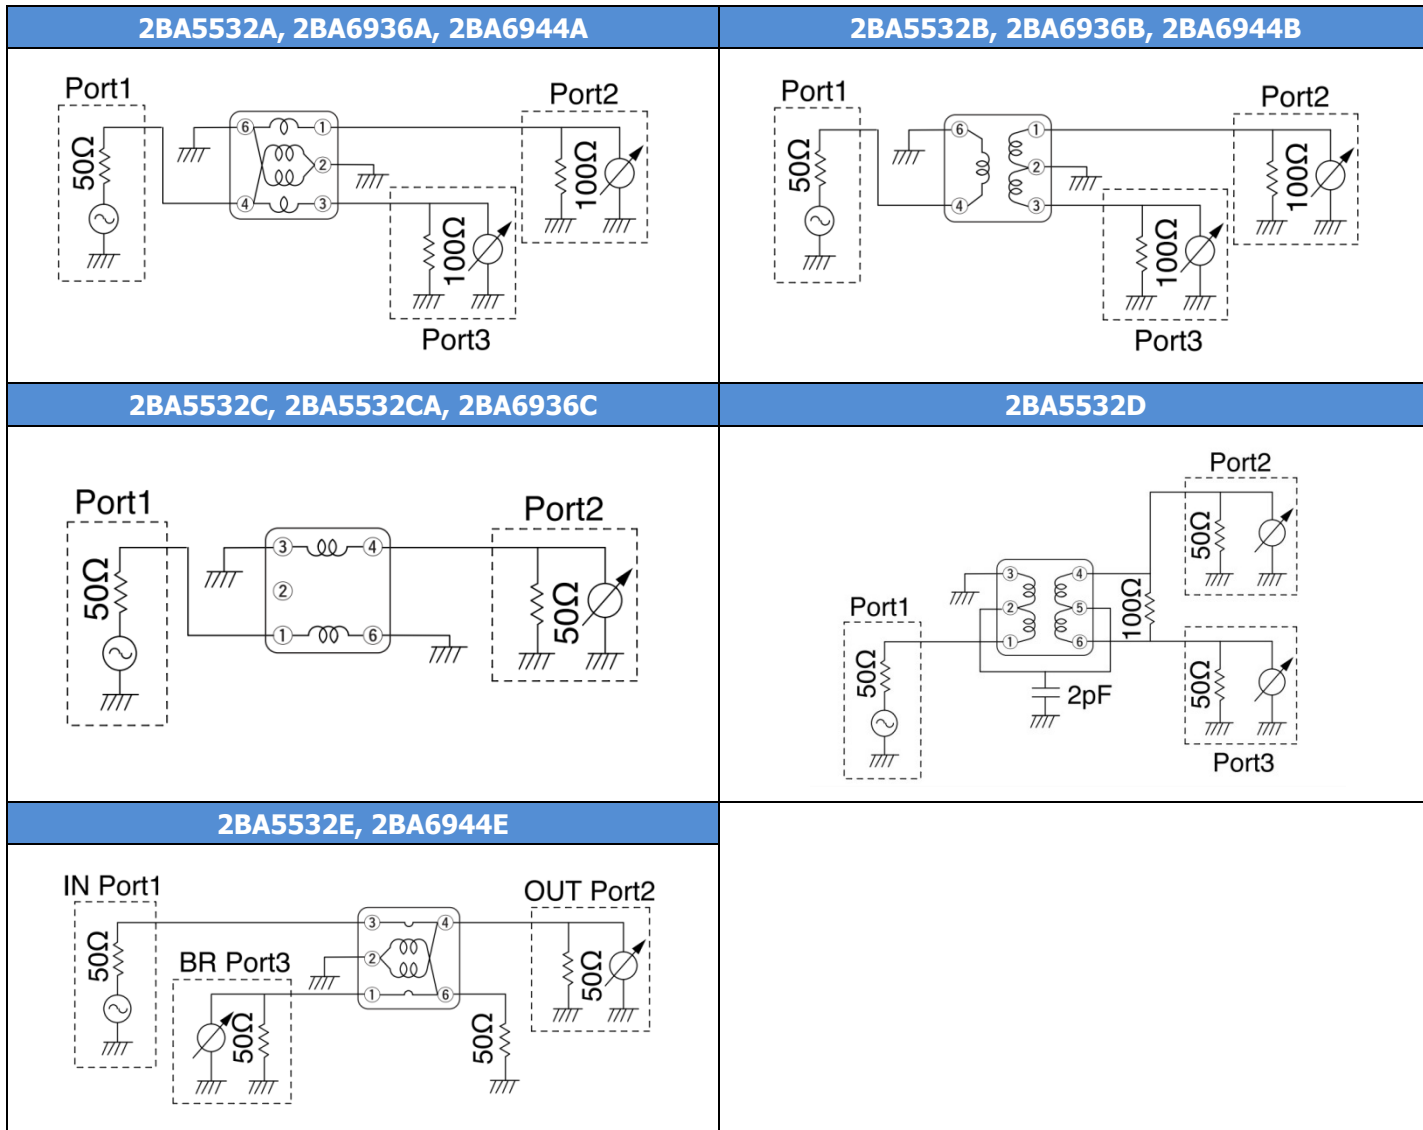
| 2BA5532A, 2BA6936A, 2BA6944A | 2BA5532B, 2BA6936B, 2BA6944B |
|---|---|
| Port1 50Ω 6 1 2 4 3 Port2 100Ω 100Ω Port3 | Port1 50Ω 6 1 2 4 3 Port2 100Ω 100Ω Port3 |

| 2BA5532C, 2BA5532CA, 2BA6936C | 2BA5532D |
|---|---|
| Port1 50Ω 3 4 2 1 6 Port2 50Ω | Port2 50Ω 3 4 2 5 1 6 100Ω Port1 50Ω 2pF 50Ω Port3 |

| 2BA5532E, 2BA6944E | |
|---|---|
| IN Port1 50Ω BR Port3 50Ω 3 4 2 1 6 50Ω OUT Port2 50Ω | |